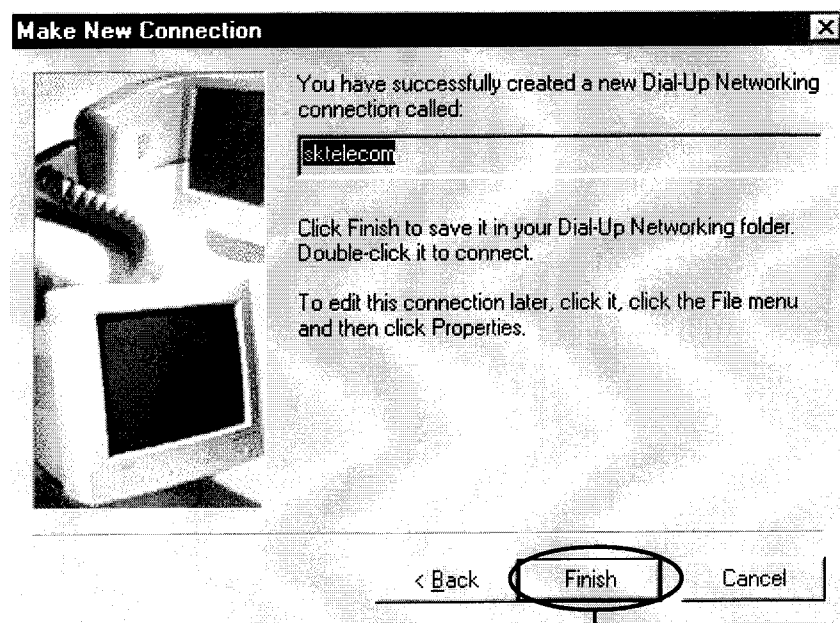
Make New Connection

You have successfully created a new Dial-Up Networking connection called:

sktelecom

Click Finish to save it in your Dial-Up Networking folder. Double-click it to connect.

To edit this connection later, click it, click the File menu and then click Properties.

< Back Finish Cancel